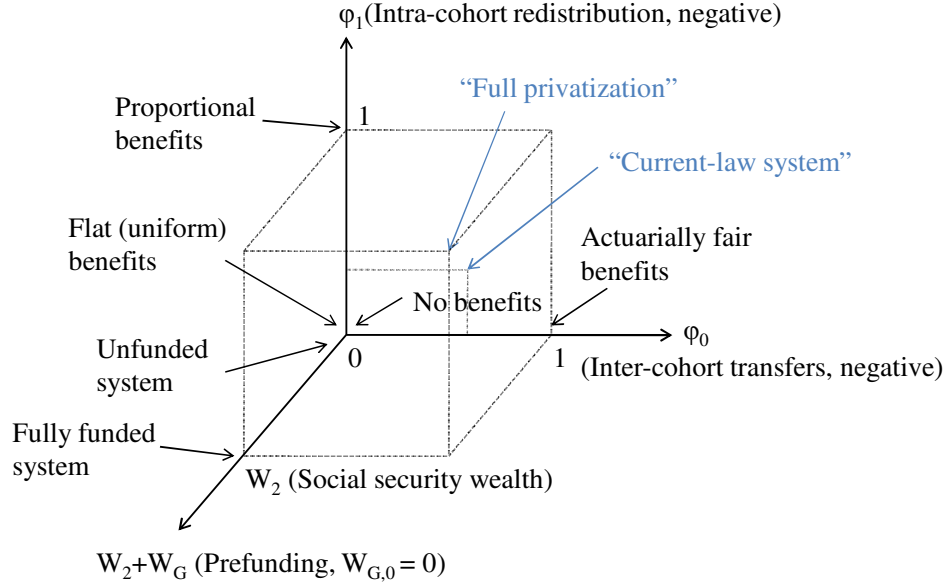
$\varphi_1$(Intra-cohort redistribution, negative)

Proportional benefits

1

"Full privatization"

"Current-law system"

Flat (uniform) benefits

Actuarially fair benefits

No benefits

$\varphi_0$

Unfunded system

0

1

(Inter-cohort transfers, negative)

Fully funded system

$W_2$ (Social security wealth)

$W_2+W_G$ (Prefunding, $W_{G,0} = 0$)